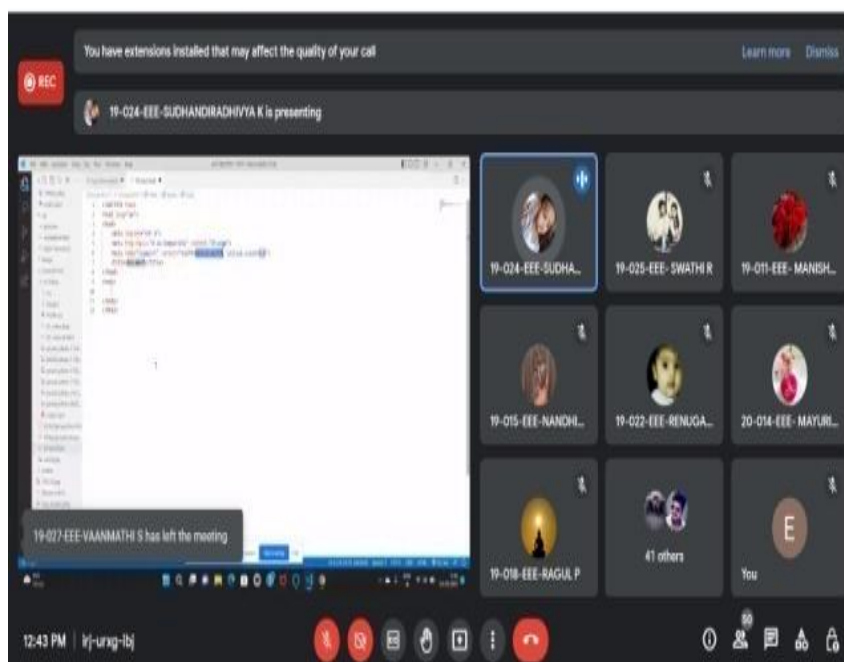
REC

You have extensions installed that may affect the quality of your call

Learn more Dismiss

19-024-EEE-SUDHANDIRADHIVYA K is presenting

19-024-EEE-SUDHA...

19-025-EEE- SWATHI R

19-011-EEE- MANISH...

19-015-EEE-NANDHI...

19-022-EEE-RENUGA...

20-014-EEE- MAYURI...

19-018-EEE-RAGUL P

41 others

E

You

19-027-EEE-VAANMATHI S has left the meeting

12:43 PM | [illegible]

50